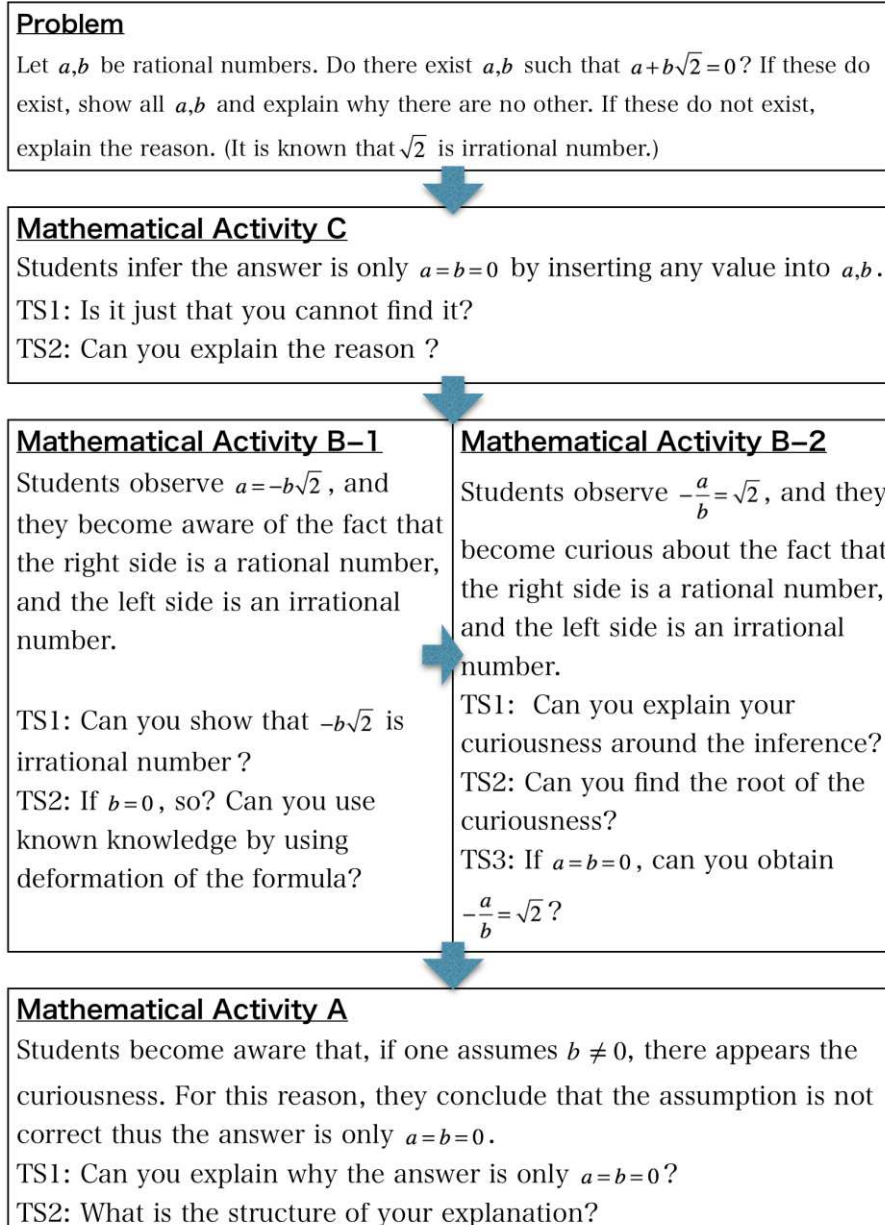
Problem
Let $a,b$ be rational numbers. Do there exist $a,b$ such that $a+b\sqrt{2}=0$? If these do exist, show all $a,b$ and explain why there are no other. If these do not exist, explain the reason. (It is known that $\sqrt{2}$ is irrational number.)

Mathematical Activity C
Students infer the answer is only $a=b=0$ by inserting any value into $a,b$.
TS1: Is it just that you cannot find it?
TS2: Can you explain the reason ?

Mathematical Activity B–1
Students observe $a=-b\sqrt{2}$, and they become aware of the fact that the right side is a rational number, and the left side is an irrational number.

TS1: Can you show that $-b\sqrt{2}$ is irrational number ?
TS2: If $b=0$, so? Can you use known knowledge by using deformation of the formula?

Mathematical Activity B–2
Students observe $-\frac{a}{b}=\sqrt{2}$, and they become curious about the fact that the right side is a rational number, and the left side is an irrational number.
TS1: Can you explain your curiousness around the inference?
TS2: Can you find the root of the curiousness?
TS3: If $a=b=0$, can you obtain $-\frac{a}{b}=\sqrt{2}$?

Mathematical Activity A
Students become aware that, if one assumes $b\neq 0$, there appears the curiousness. For this reason, they conclude that the assumption is not correct thus the answer is only $a=b=0$.
TS1: Can you explain why the answer is only $a=b=0$?
TS2: What is the structure of your explanation?